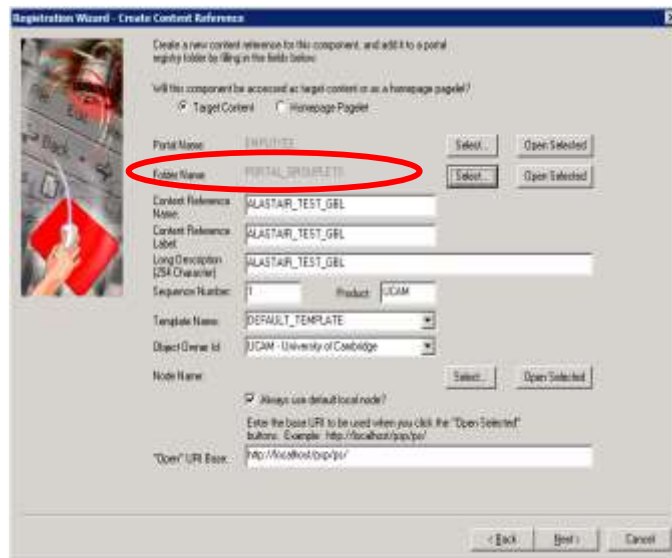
Registration Wizard - Create Content Reference

Create a new content reference for this component, and add it to a portal registry folder by filling in the fields below.

Will this component be accessed as target content or as a homepage pagelet?

Target Content

Homepage Pagelet

Portal Name: EMPLOYEE

Select...

Open Selected

Folder Name: PORTAL_GROUPLETS

Select...

Open Selected

Content Reference Name: ALASTAIR_TEST_GBL

Content Reference Label: ALASTAIR_TEST_GBL

Long Description (254 Character): ALASTAIR_TEST_GBL

Sequence Number: 1

Product: UCAM

Template Name: DEFAULT_TEMPLATE

Object Owner Id: UCAM - University of Cambridge

Node Name:

Select...

Open Selected

Always use default local node?

Enter the base URI to be used when you click the "Open Selected" buttons. Example: http://localhost/psp/ps/

"Open" URI Base: http://localhost/psp/ps/

< Back

Next >

Cancel